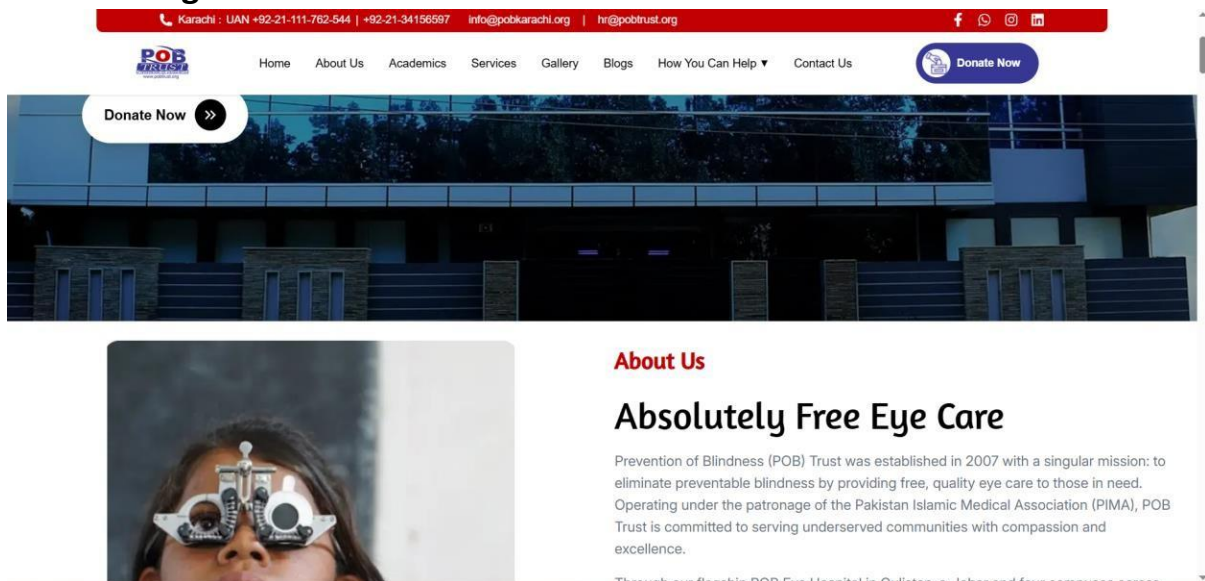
Karachi : UAN +92-21-111-762-544 | +92-21-34156597 info@pobkarachi.org | hr@pobtrust.org

POB TRUST

Home About Us Academics Services Gallery Blogs How You Can Help ▾ Contact Us

Donate Now

Donate Now

About Us

Absolutely Free Eye Care

Prevention of Blindness (POB) Trust was established in 2007 with a singular mission: to eliminate preventable blindness by providing free, quality eye care to those in need. Operating under the patronage of the Pakistan Islamic Medical Association (PIMA), POB Trust is committed to serving underserved communities with compassion and excellence.

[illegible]